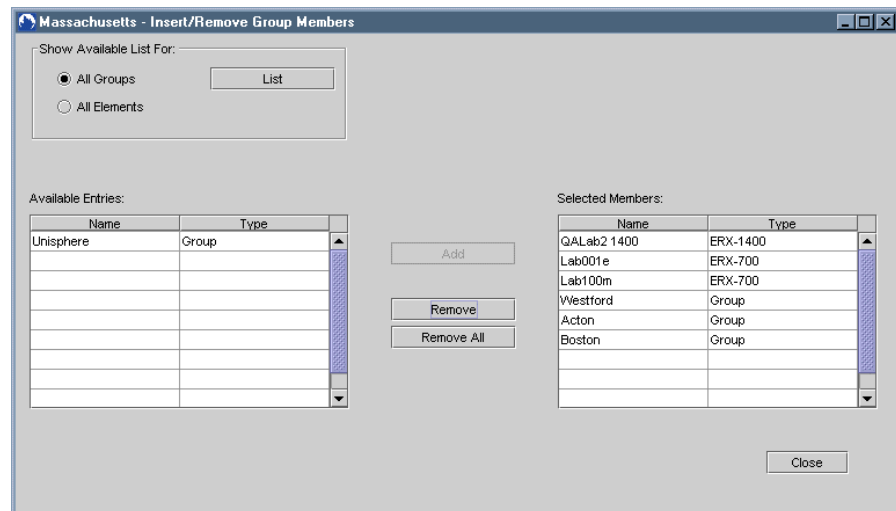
Massachusetts - Insert/Remove Group Members

Show Available List For:

All Groups

List

All Elements

Available Entries:

| Name | Type |
|---|---|
| Unisphere | Group |
| | |
| | |
| | |
| | |
| | |
| | |
| | |
| | |

Add

Remove

Remove All

Selected Members:

| Name | Type |
|---|---|
| QALab2 1400 | ERX-1400 |
| Lab001e | ERX-700 |
| Lab100m | ERX-700 |
| Westford | Group |
| Acton | Group |
| Boston | Group |
| | |
| | |
| | |

Close